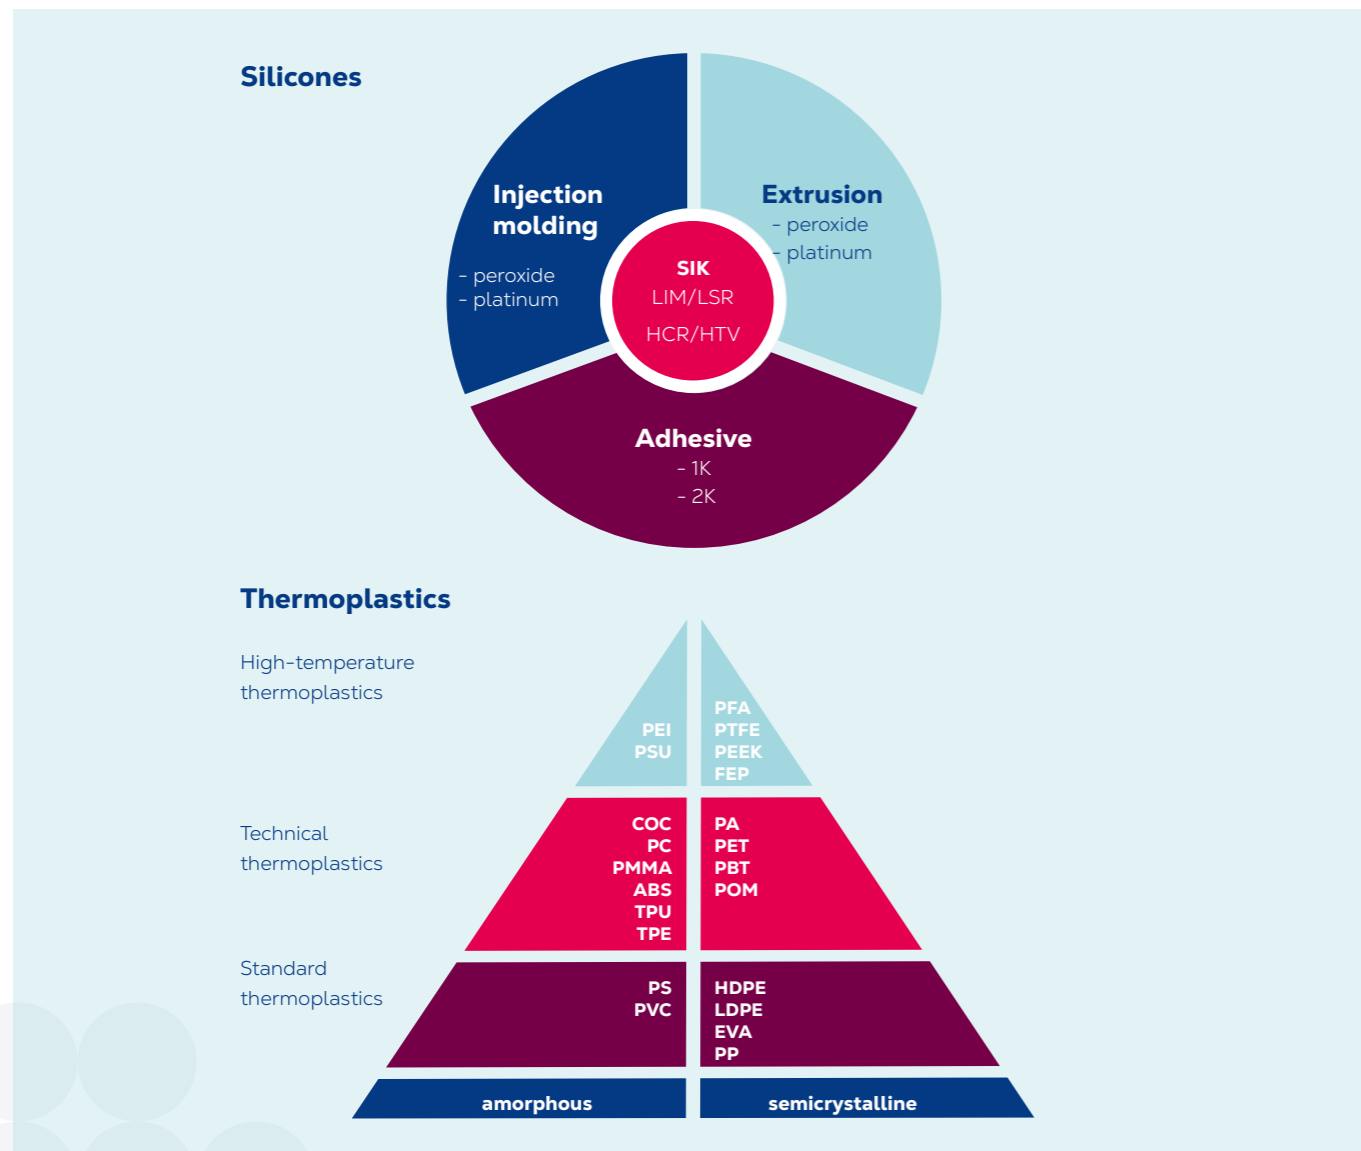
Silicones

Injection molding
- peroxide
- platinum

Extrusion
- peroxide
- platinum

SIK
LIM/LSR
HCR/HTV

Adhesive
- 1K
- 2K

Thermoplastics

High-temperature thermoplastics

PEI
PSU

PFA
PTFE
PEEK
FEP

Technical thermoplastics

COC
PC
PMMA
ABS
TPU
TPE

PA
PET
PBT
POM

Standard thermoplastics

PS
PVC

HDPE
LDPE
EVA
PP

amorphous

semicrystalline